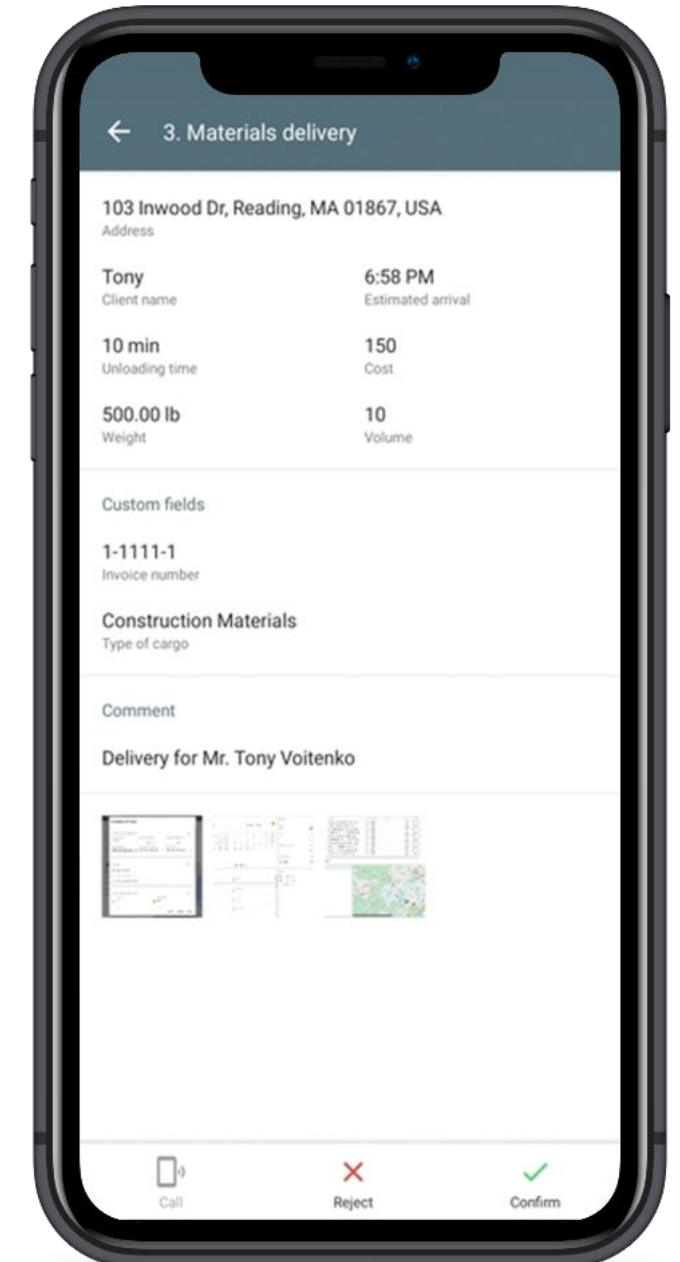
3. Materials delivery

103 Inwood Dr, Reading, MA 01867, USA
Address

Tony
Client name

6:58 PM
Estimated arrival

10 min
Unloading time

150
Cost

500.00 lb
Weight

10
Volume

Custom fields

1-1111-1
Invoice number

Construction Materials
Type of cargo

Comment

Delivery for Mr. Tony Voitenko

Call

Reject

Confirm